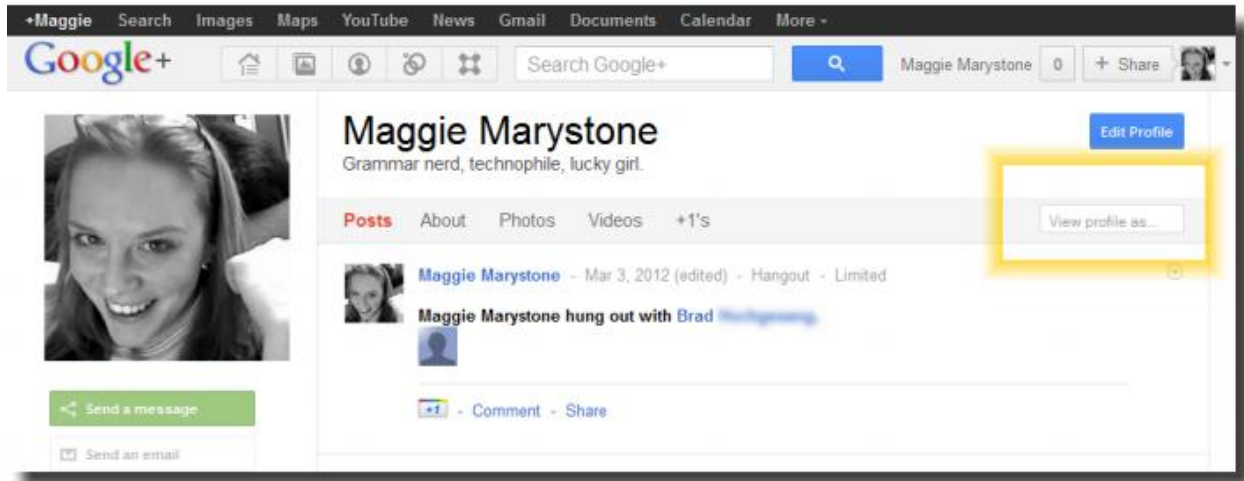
+Maggie Search Images Maps YouTube News Gmail Documents Calendar More -

Google+

Search Google+

Maggie Marystone 0 + Share

Maggie Marystone
Grammar nerd, technophile, lucky girl.

Edit Profile

Posts About Photos Videos +1's

View profile as...

Maggie Marystone - Mar 3, 2012 (edited) - Hangout - Limited

Maggie Marystone hung out with Brad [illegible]

+1 - Comment - Share

Send a message

Send an email